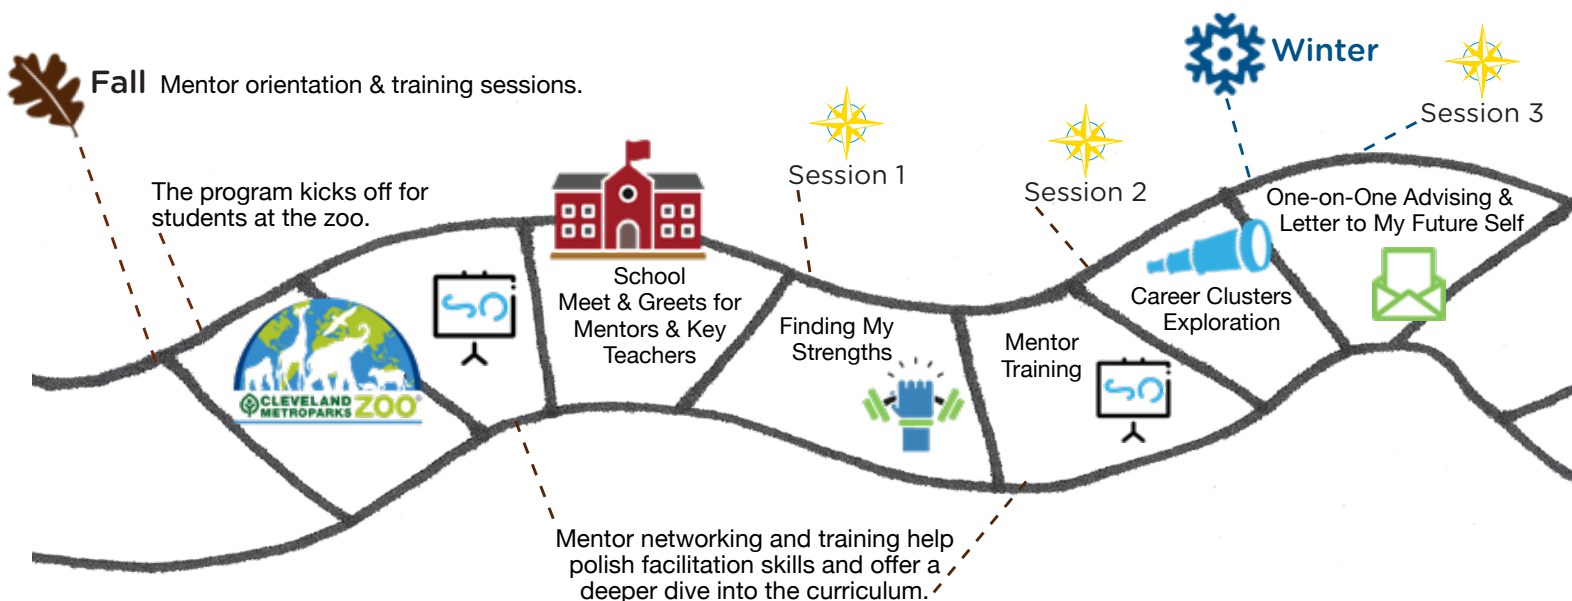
Fall Mentor orientation & training sessions.

Winter

Session 1

Session 2

Session 3

The program kicks off for students at the zoo.

CLEVELAND METROPARKS ZOO

School Meet & Greets for Mentors & Key Teachers

Finding My Strengths

Mentor Training

Career Clusters Exploration

One-on-One Advising & Letter to My Future Self

Mentor networking and training help polish facilitation skills and offer a deeper dive into the curriculum.